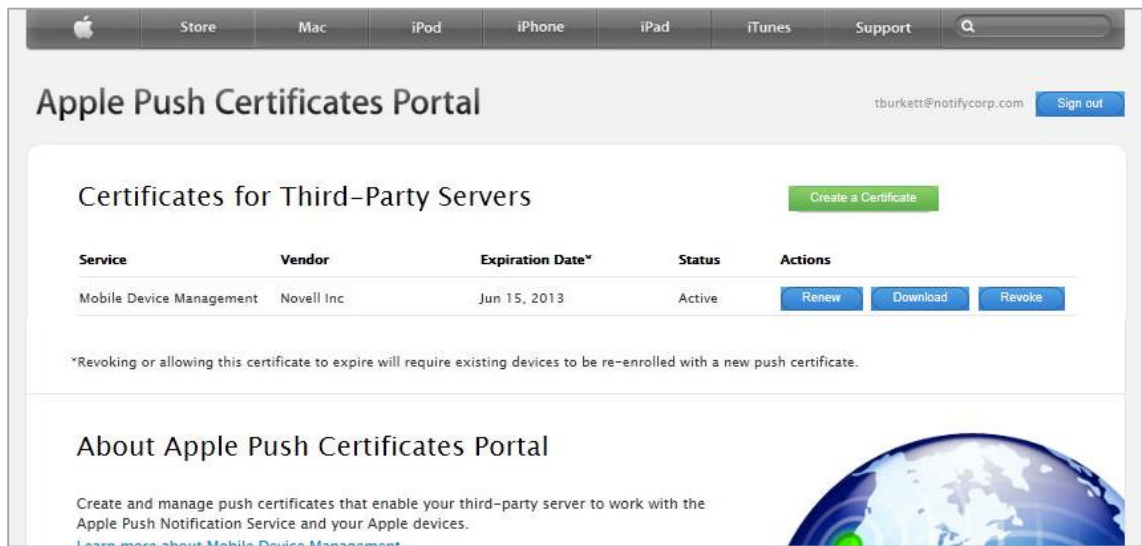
Store Mac iPod iPhone iPad iTunes Support

Apple Push Certificates Portal

tburkett@notifycorp.com Sign out

Certificates for Third-Party Servers

Create a Certificate

| Service | Vendor | Expiration Date˅ | Status | Actions |
|---|---|---|---|---|
| Mobile Device Management | Novell Inc | Jun 15, 2013 | Active | Renew Download Revoke |

*Revoking or allowing this certificate to expire will require existing devices to be re-enrolled with a new push certificate.

About Apple Push Certificates Portal

Create and manage push certificates that enable your third-party server to work with the Apple Push Notification Service and your Apple devices.
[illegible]